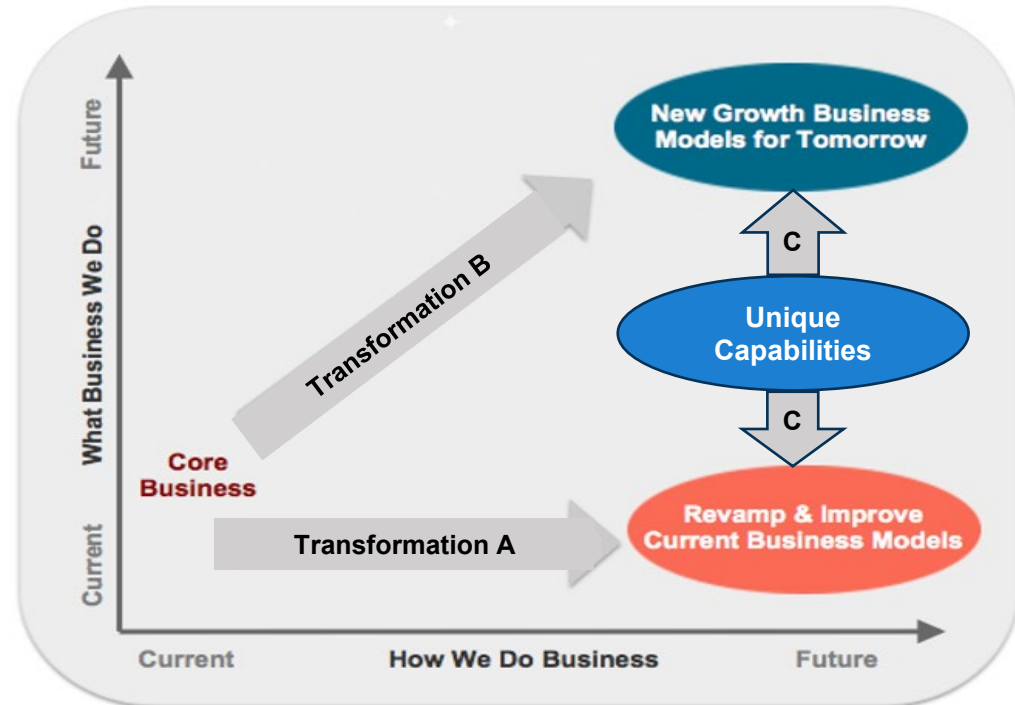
Future

What Business We Do

Current

New Growth Business Models for Tomorrow

Transformation B

C

Unique Capabilities

C

Core Business

Transformation A

Revamp & Improve Current Business Models

Current

How We Do Business

Future